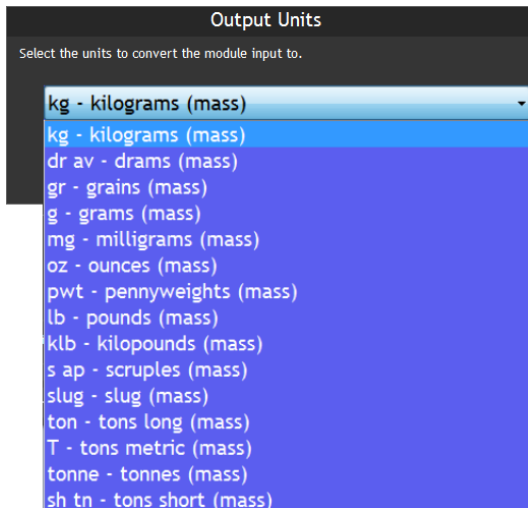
Output Units

Select the units to convert the module input to.

kg - kilograms (mass)

kg - kilograms (mass)
dr av - drams (mass)
gr - grains (mass)
g - grams (mass)
mg - milligrams (mass)
oz - ounces (mass)
pwt - pennyweights (mass)
lb - pounds (mass)
klb - kilopounds (mass)
s ap - scruples (mass)
slug - slug (mass)
ton - tons long (mass)
T - tons metric (mass)
tonne - tonnes (mass)
sh tn - tons short (mass)